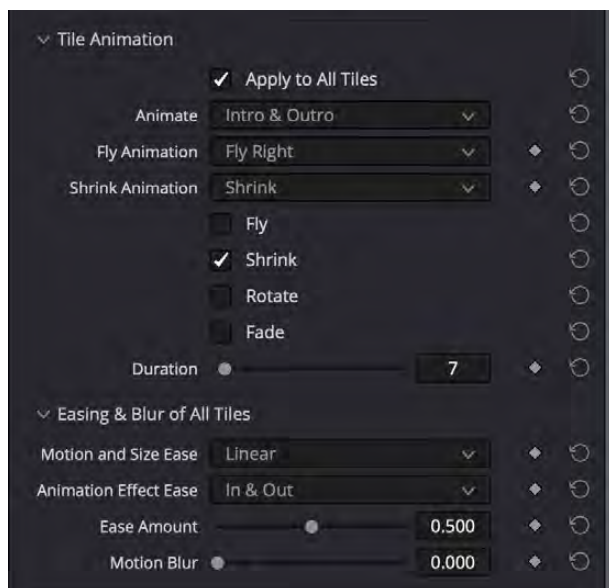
Tile Animation

Apply to All Tiles

Animate Intro & Outro

Fly Animation Fly Right

Shrink Animation Shrink

Fly

Shrink

Rotate

Fade

Duration 7

Easing & Blur of All Tiles

Motion and Size Ease Linear

Animation Effect Ease In & Out

Ease Amount 0.500

Motion Blur 0.000